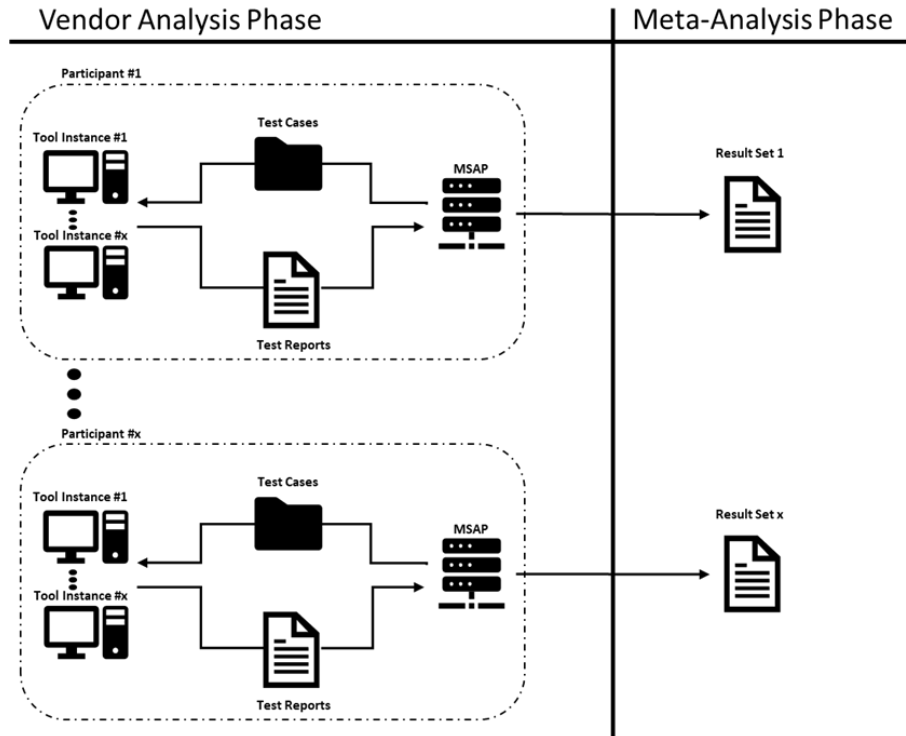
Vendor Analysis Phase

Meta-Analysis Phase

Participant #1

Tool Instance #1

Test Cases

MSAP

Result Set 1

Tool Instance #x

Test Reports

Participant #x

Tool Instance #1

Test Cases

MSAP

Result Set x

Tool Instance #x

Test Reports